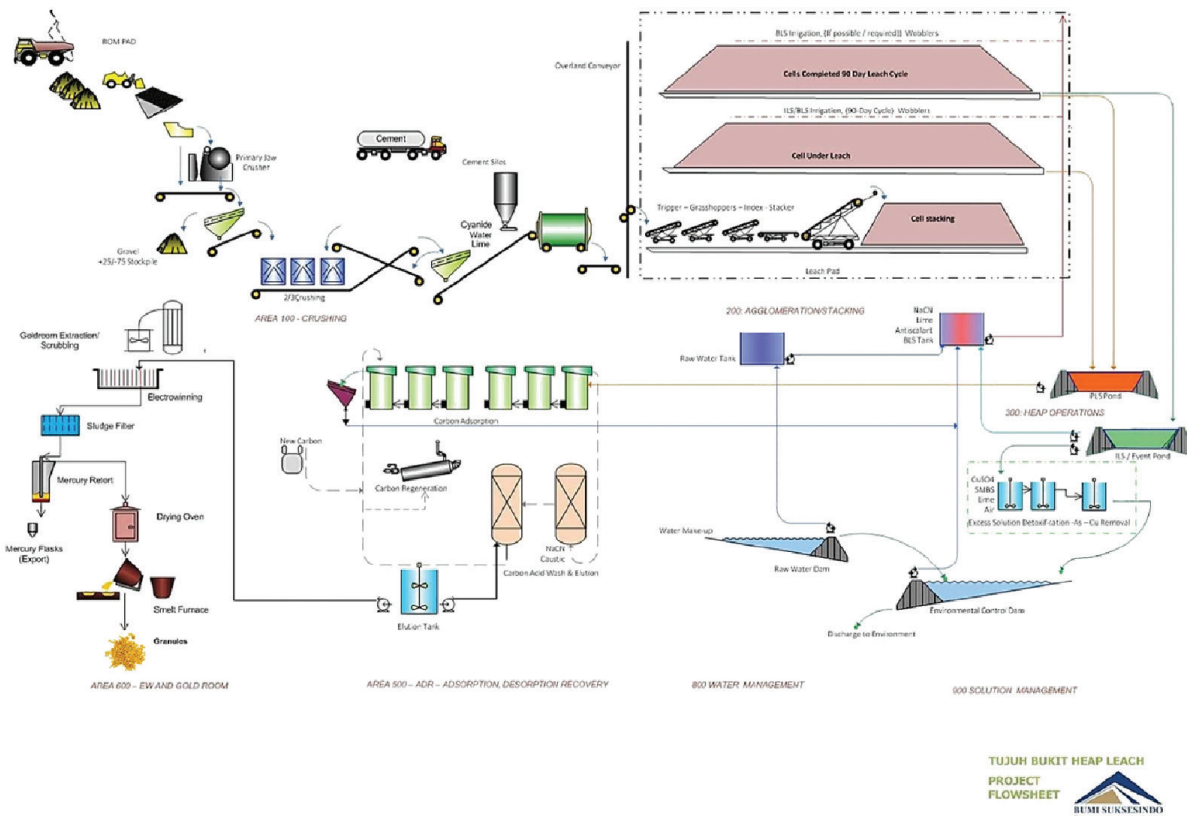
ROM PAD

Primary Jaw Crusher

Gravel +25/-75 Stockpile

2/3 Crushing

AREA 100 - CRUSHING

Cement

Cement Silos

Cyanide Water Lime

Overland Conveyor

BLS Irrigation, (If possible / required) Wobblers

Cells Completed 90 Day Leach Cycle

ILS/BLS Irrigation, (90-Day Cycle) Wobblers

Cell Under Leach

Tripper – Grasshoppers – Index - Stacker

Cell stacking

Leach Pad

200: AGGLOMERATION/STACKING

NaCN Lime Antiscalant BLS Tank

Raw Water Tank

PLS Pond

300: HEAP OPERATIONS

ILS / Event Pond

CuSO4 SMBS Lime Air

(Excess Solution Detoxification -As – Cu Removal)

Goldroom Extraction/ Scrubbing

Electrowinning

Sludge Filter

Mercury Retort

Mercury Flasks (Export)

Drying Oven

Smelt Furnace

Granules

AREA 600 – EW AND GOLD ROOM

Carbon Adsorption

New Carbon

Carbon Regeneration

NaCN Caustic

Carbon Acid Wash & Elution

Elution Tank

AREA 500 – ADR – ADSORPTION, DESORPTION RECOVERY

Water Make-up

Raw Water Dam

Environmental Control Dam

Discharge to Environment

800 WATER MANAGEMENT

900 SOLUTION MANAGEMENT

TUJUH BUKIT HEAP LEACH

PROJECT FLOWSHEET

BUMI SUKSESINDO